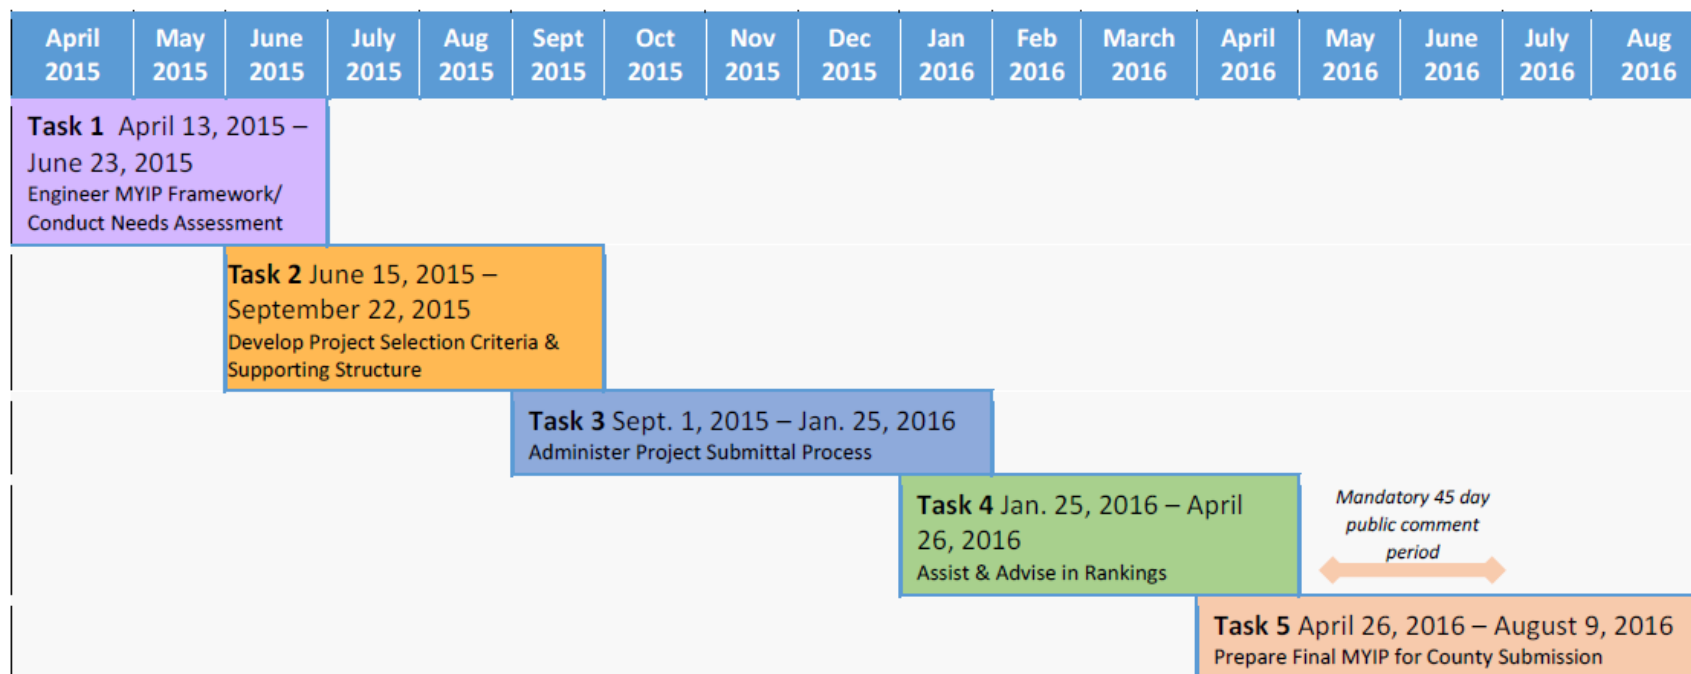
| April 2015 | May 2015 | June 2015 | July 2015 | Aug 2015 | Sept 2015 | Oct 2015 | Nov 2015 | Dec 2015 | Jan 2016 | Feb 2016 | March 2016 | April 2016 | May 2016 | June 2016 | July 2016 | Aug 2016 |
|---|---|---|---|---|---|---|---|---|---|---|---|---|---|---|---|---|

**Task 1** April 13, 2015 – June 23, 2015
Engineer MYIP Framework/ Conduct Needs Assessment

**Task 2** June 15, 2015 – September 22, 2015
Develop Project Selection Criteria & Supporting Structure

**Task 3** Sept. 1, 2015 – Jan. 25, 2016
Administer Project Submittal Process

**Task 4** Jan. 25, 2016 – April 26, 2016
Assist & Advise in Rankings

*Mandatory 45 day public comment period*

**Task 5** April 26, 2016 – August 9, 2016
Prepare Final MYIP for County Submission